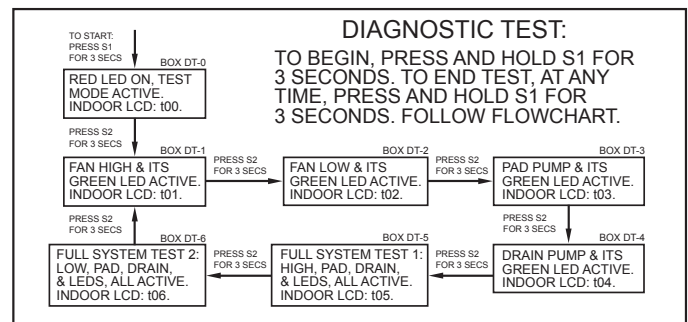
DIAGNOSTIC TEST:

TO BEGIN, PRESS AND HOLD S1 FOR 3 SECONDS. TO END TEST, AT ANY TIME, PRESS AND HOLD S1 FOR 3 SECONDS. FOLLOW FLOWCHART.

TO START: PRESS S1 FOR 3 SECS

BOX DT-0
RED LED ON, TEST MODE ACTIVE. INDOOR LCD: t00.

PRESS S2 FOR 3 SECS

BOX DT-1
FAN HIGH & ITS GREEN LED ACTIVE. INDOOR LCD: t01.

PRESS S2 FOR 3 SECS

BOX DT-2
FAN LOW & ITS GREEN LED ACTIVE. INDOOR LCD: t02.

PRESS S2 FOR 3 SECS

BOX DT-3
PAD PUMP & ITS GREEN LED ACTIVE. INDOOR LCD: t03.

PRESS S2 FOR 3 SECS

BOX DT-4
DRAIN PUMP & ITS GREEN LED ACTIVE. INDOOR LCD: t04.

PRESS S2 FOR 3 SECS

BOX DT-5
FULL SYSTEM TEST 1: HIGH, PAD, DRAIN, & LEDS, ALL ACTIVE. INDOOR LCD: t05.

PRESS S2 FOR 3 SECS

BOX DT-6
FULL SYSTEM TEST 2: LOW, PAD, DRAIN, & LEDS, ALL ACTIVE. INDOOR LCD: t06.

PRESS S2 FOR 3 SECS